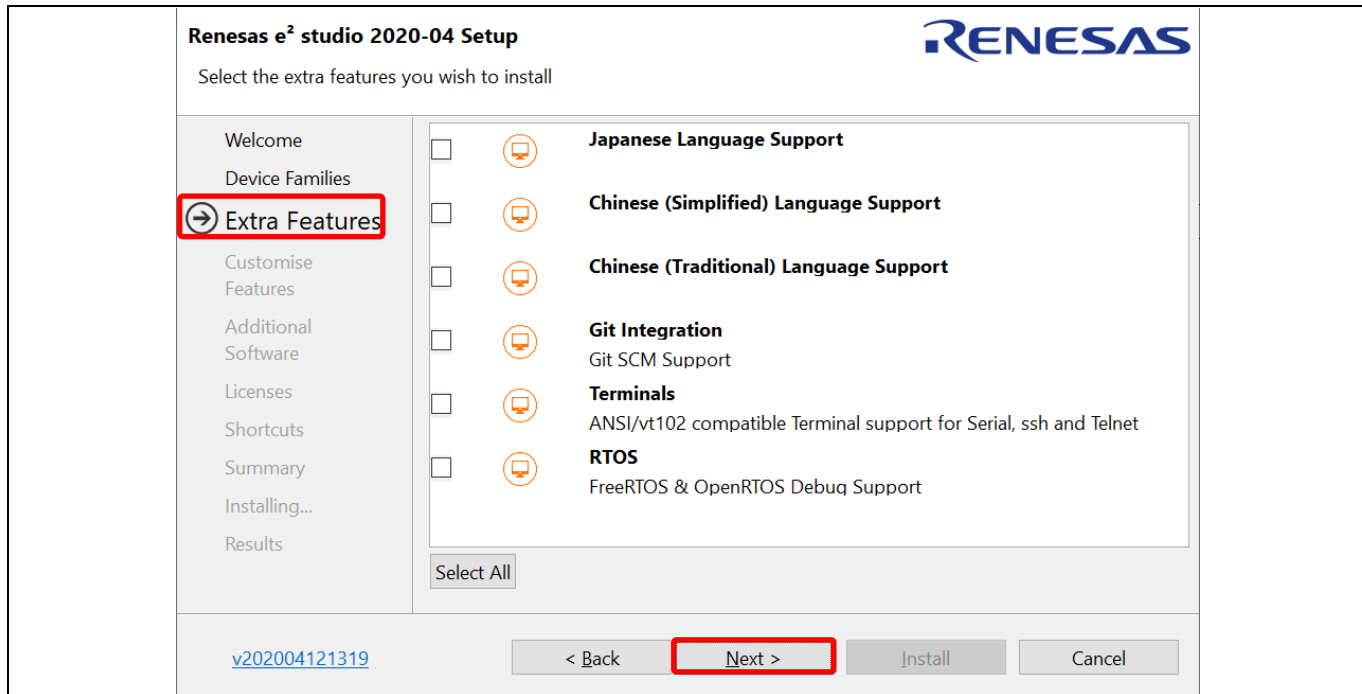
Renesas e² studio 2020-04 Setup
Select the extra features you wish to install

RENESAS

Welcome
Device Families
Extra Features
Customise Features
Additional Software
Licenses
Shortcuts
Summary
Installing...
Results

**Japanese Language Support**

**Chinese (Simplified) Language Support**

**Chinese (Traditional) Language Support**

**Git Integration**
Git SCM Support

**Terminals**
ANSI/vt102 compatible Terminal support for Serial, ssh and Telnet

**RTOS**
FreeRTOS & OpenRTOS Debug Support

Select All

v202004121319

< Back
Next >
Install
Cancel